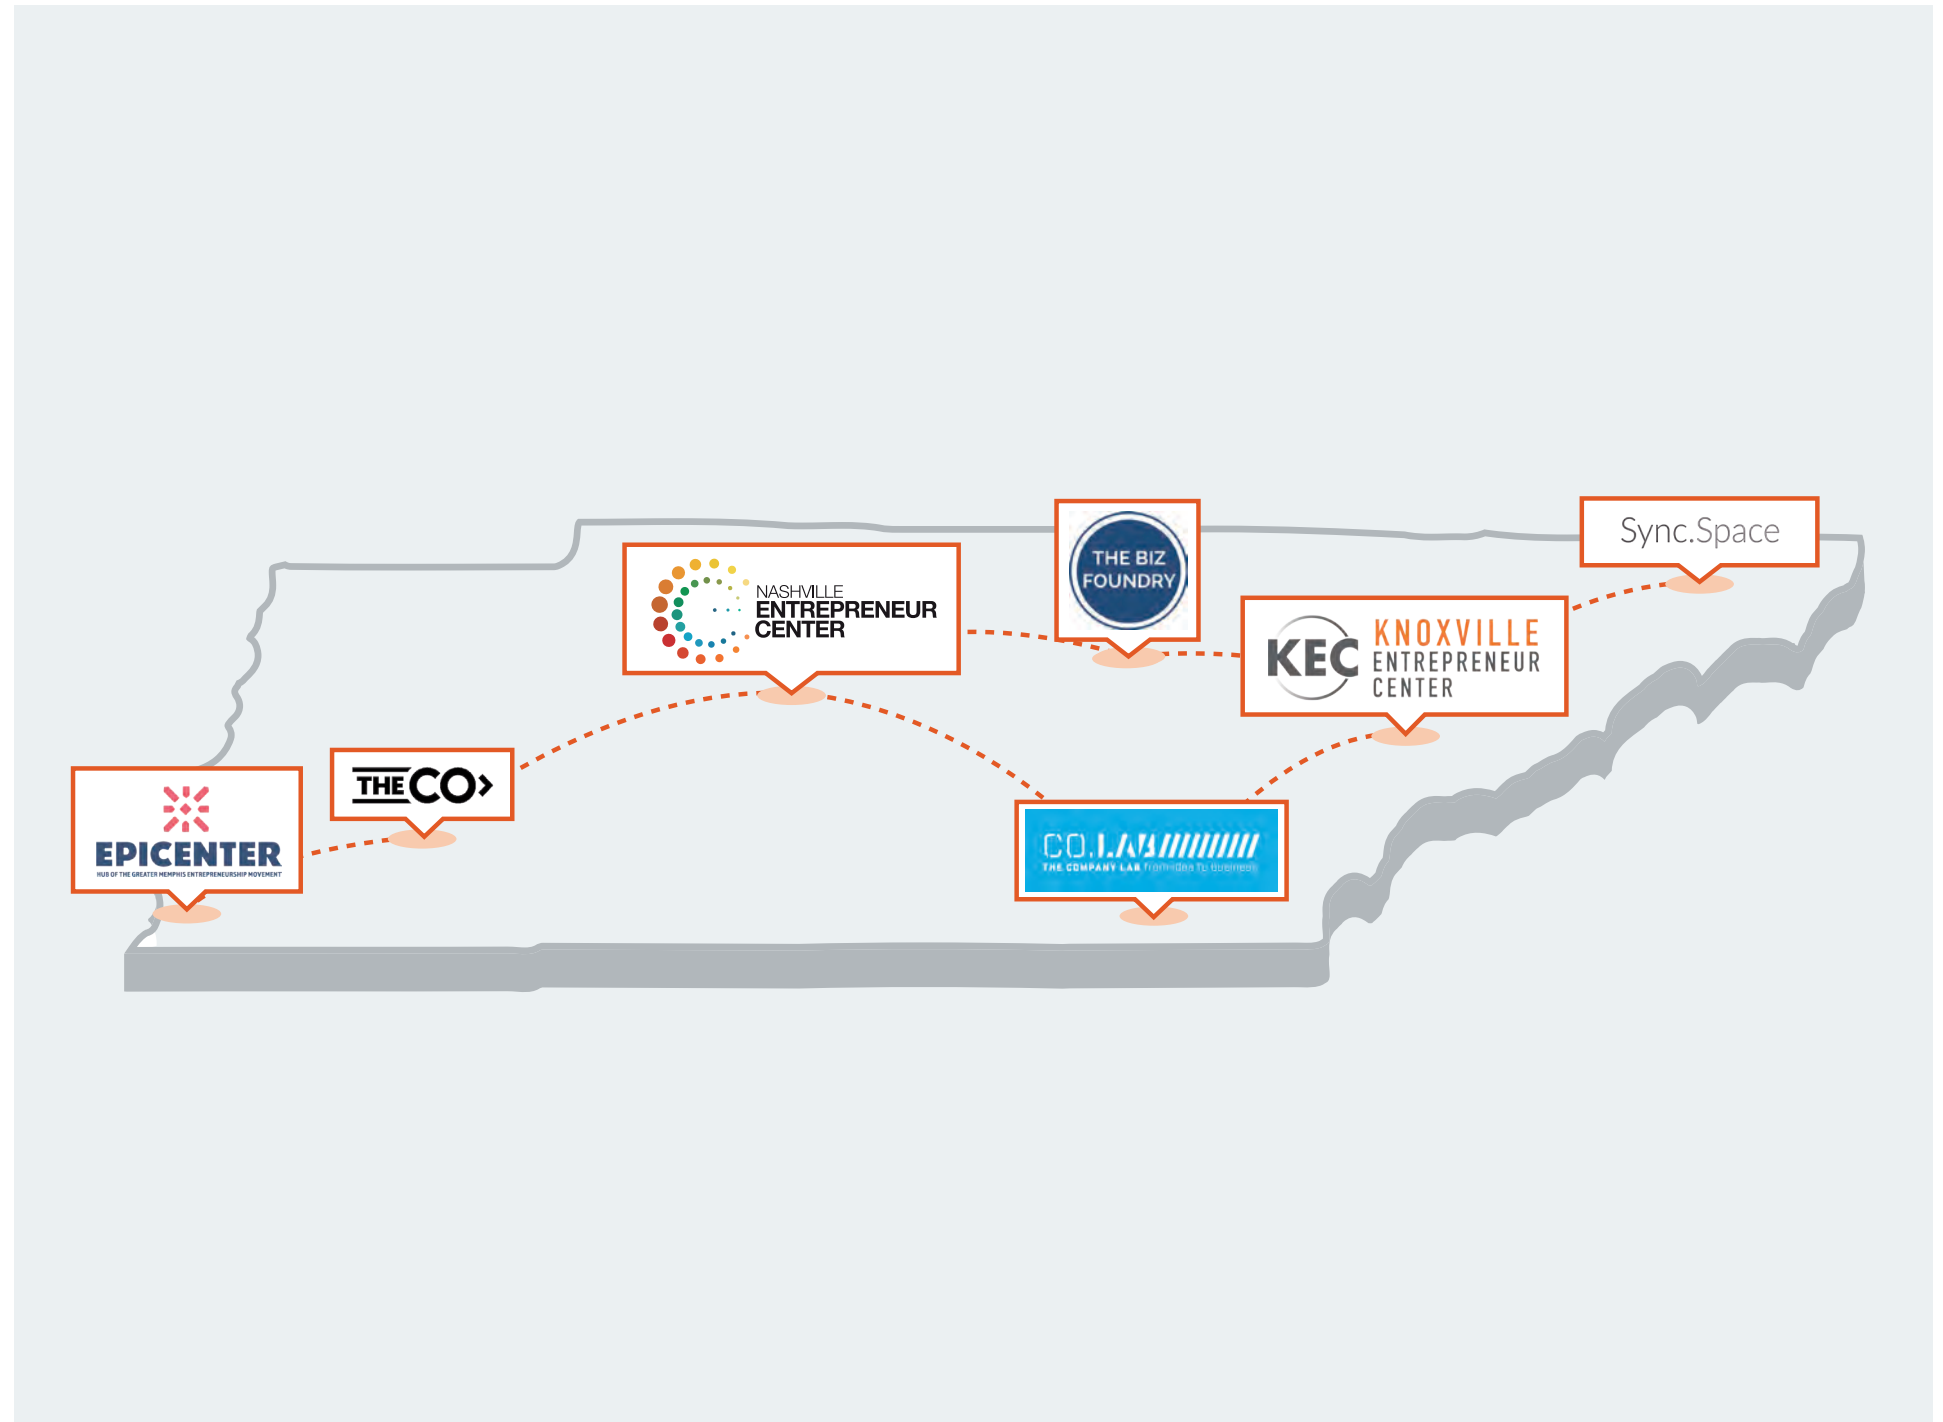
NASHVILLE
ENTREPRENEUR
CENTER

THE BIZ
FOUNDRY

Sync.Space

KEC
KNOXVILLE
ENTREPRENEUR
CENTER

THE CO

EPICENTER
HUB OF THE GREATER MEMPHIS ENTREPRENEURSHIP MOVEMENT

CO.LAB
THE COMPANY LAB from idea to business